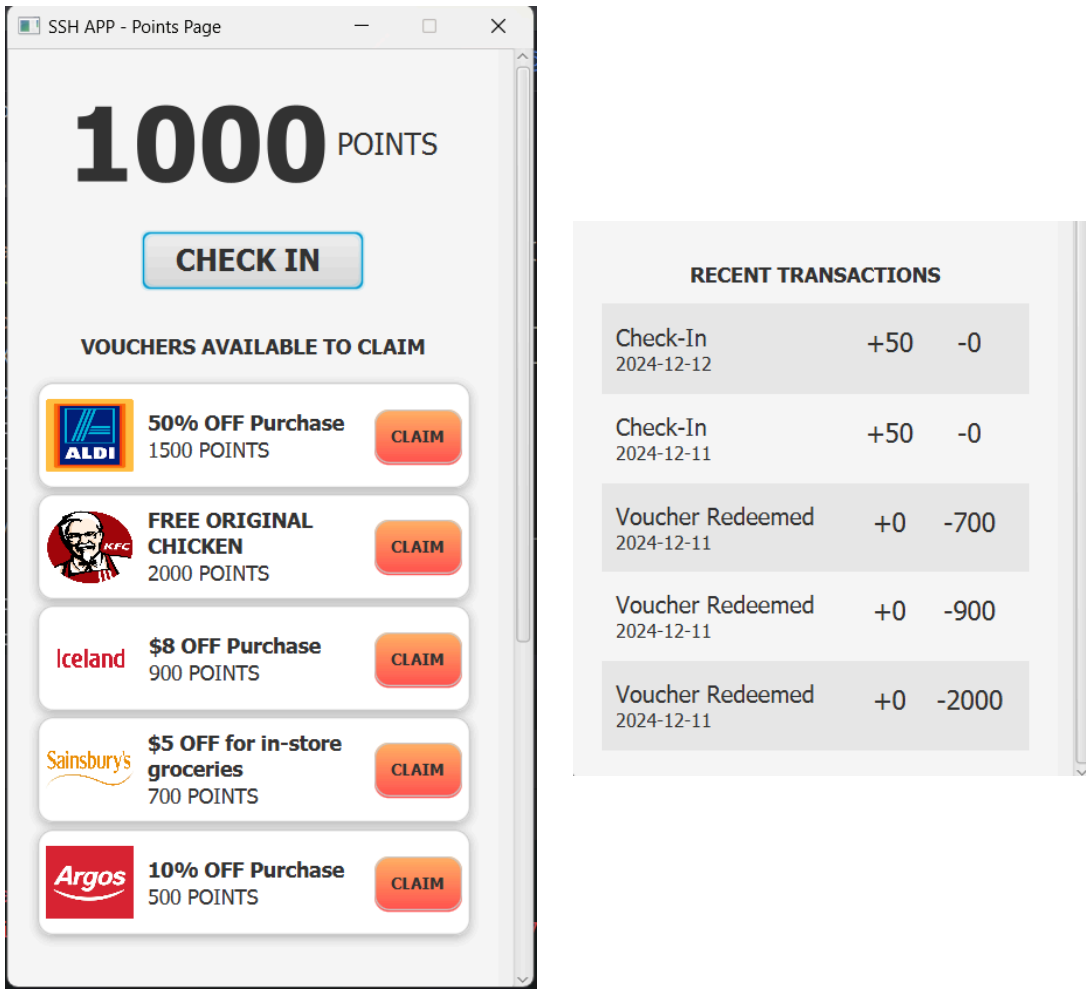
SSH APP - Points Page

1000 POINTS

CHECK IN

VOUCHERS AVAILABLE TO CLAIM

ALDI
50% OFF Purchase
1500 POINTS
CLAIM

KFC
FREE ORIGINAL CHICKEN
2000 POINTS
CLAIM

Iceland
$8 OFF Purchase
900 POINTS
CLAIM

Sainsbury's
$5 OFF for in-store groceries
700 POINTS
CLAIM

Argos
10% OFF Purchase
500 POINTS
CLAIM

RECENT TRANSACTIONS

| | | |
|---|---|---|
| Check-In 2024-12-12 | +50 | -0 |
| Check-In 2024-12-11 | +50 | -0 |
| Voucher Redeemed 2024-12-11 | +0 | -700 |
| Voucher Redeemed 2024-12-11 | +0 | -900 |
| Voucher Redeemed 2024-12-11 | +0 | -2000 |